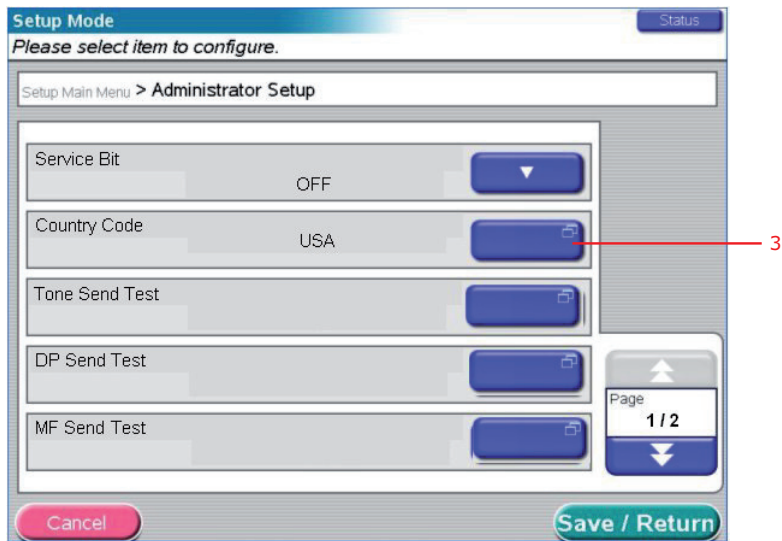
Setup Mode
Status
Please select item to configure.

Setup Main Menu > Administrator Setup

Service Bit
OFF

Country Code
USA

3

Tone Send Test

DP Send Test

MF Send Test

Page
1 / 2

Cancel

Save / Return